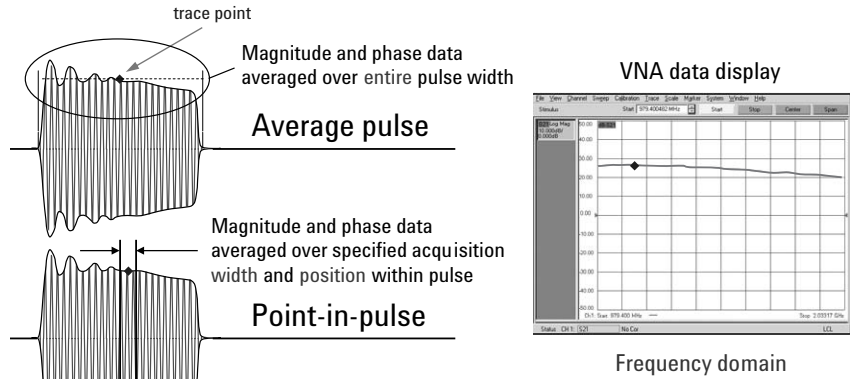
trace point

Magnitude and phase data averaged over entire pulse width

Average pulse

Magnitude and phase data averaged over specified acquisition width and position within pulse

Point-in-pulse

VNA data display

File View Channel Sweep Calibration Trace Scale Marker System Window Help

Stimulus Start 979.400482 MHz Start Stop Center Span

S21 Log Mag 10.000dB/ 0.000dB

50.00
40.00
30.00
20.00
10.00
0.00
-10.00
-20.00
-30.00
-40.00
-50.00

Ch1: Start 979.400 MHz Stop 2.03317 GHz

Status CH 1: S21 No Cor LCL

Frequency domain